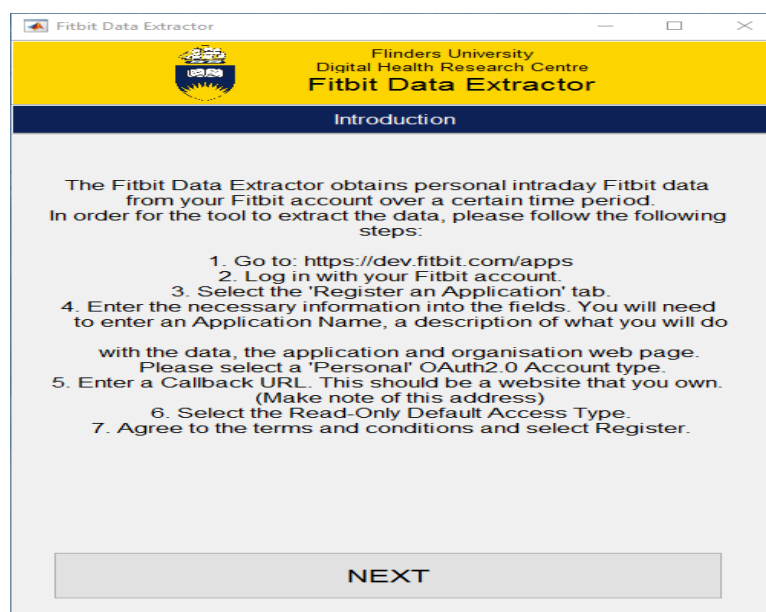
Fitbit Data Extractor

Flinders University
Digital Health Research Centre
Fitbit Data Extractor

Introduction

The Fitbit Data Extractor obtains personal intraday Fitbit data from your Fitbit account over a certain time period.
In order for the tool to extract the data, please follow the following steps:

1. Go to: https://dev.fitbit.com/apps
2. Log in with your Fitbit account.
3. Select the 'Register an Application' tab.
4. Enter the necessary information into the fields. You will need to enter an Application Name, a description of what you will do

with the data, the application and organisation web page.
Please select a 'Personal' OAuth2.0 Account type.
5. Enter a Callback URL. This should be a website that you own.
(Make note of this address)
6. Select the Read-Only Default Access Type.
7. Agree to the terms and conditions and select Register.

NEXT